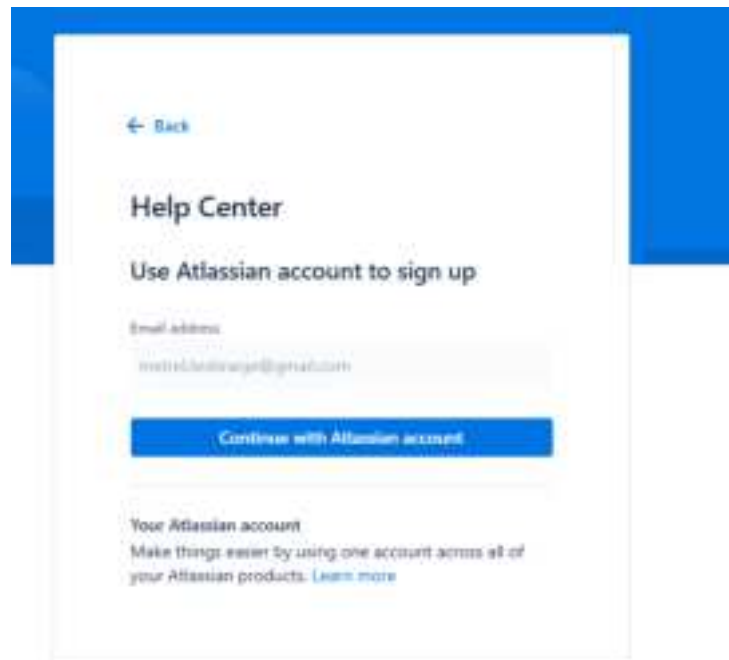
← Back

Help Center

Use Atlassian account to sign up

Email address

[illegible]@gmail.com

Continue with Atlassian account

Your Atlassian account
Make things easier by using one account across all of your Atlassian products. Learn more